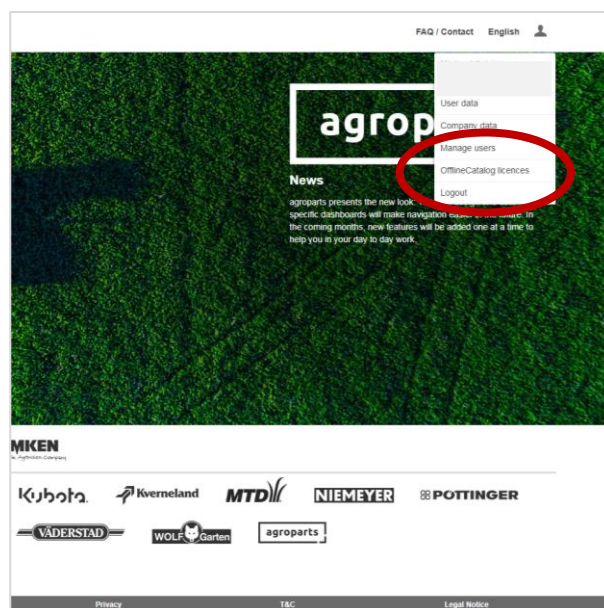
FAQ / Contact English

User data
Company data
Manage users
OfflineCatalog licences
Logout

agropa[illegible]

News

agroparts presents the new look: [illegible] specific dashboards will make navigation easier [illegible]. In the coming months, new features will be added one at a time to help you in your day to day work.

MKEN
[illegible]

Kubota. Kverneland MTD NIEMEYER PÖTTINGER

VÄDERSTAD WOLF Garten agroparts

Privacy T&C Legal Notice